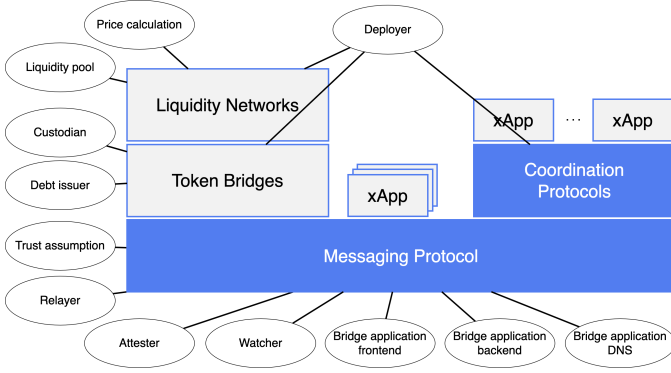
Price calculation

Deployer

Liquidity pool

Liquidity Networks

xApp

···

xApp

Custodian

Token Bridges

Coordination Protocols

Debt issuer

xApp

Trust assumption

Messaging Protocol

Relayer

Attester

Watcher

Bridge application frontend

Bridge application backend

Bridge application DNS